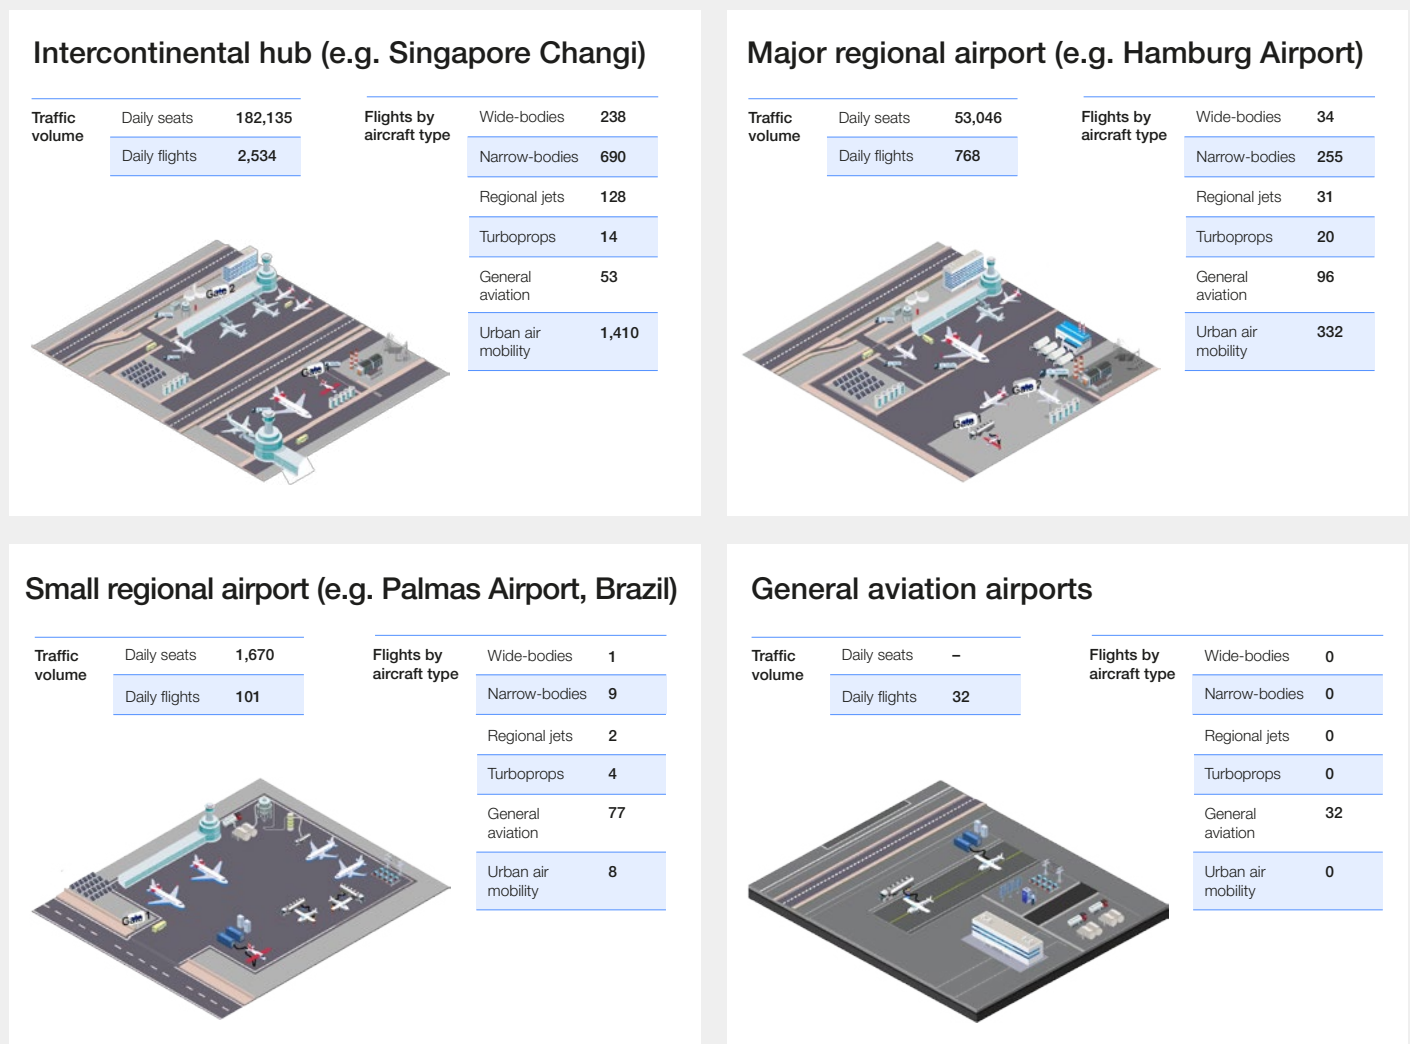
Intercontinental hub (e.g. Singapore Changi)

| Traffic volume | Daily seats | 182,135 |
|---|---|---|
| | Daily flights | 2,534 |

| Flights by aircraft type | Wide-bodies | 238 |
|---|---|---|
| | Narrow-bodies | 690 |
| | Regional jets | 128 |
| | Turboprops | 14 |
| | General aviation | 53 |
| | Urban air mobility | 1,410 |

Gate 2

Gate 1

Major regional airport (e.g. Hamburg Airport)

| Traffic volume | Daily seats | 53,046 |
|---|---|---|
| | Daily flights | 768 |

| Flights by aircraft type | Wide-bodies | 34 |
|---|---|---|
| | Narrow-bodies | 255 |
| | Regional jets | 31 |
| | Turboprops | 20 |
| | General aviation | 96 |
| | Urban air mobility | 332 |

Gate 2

Gate 1

Small regional airport (e.g. Palmas Airport, Brazil)

| Traffic volume | Daily seats | 1,670 |
|---|---|---|
| | Daily flights | 101 |

| Flights by aircraft type | Wide-bodies | 1 |
|---|---|---|
| | Narrow-bodies | 9 |
| | Regional jets | 2 |
| | Turboprops | 4 |
| | General aviation | 77 |
| | Urban air mobility | 8 |

Gate 1

General aviation airports

| Traffic volume | Daily seats | – |
|---|---|---|
| | Daily flights | 32 |

| Flights by aircraft type | Wide-bodies | 0 |
|---|---|---|
| | Narrow-bodies | 0 |
| | Regional jets | 0 |
| | Turboprops | 0 |
| | General aviation | 32 |
| | Urban air mobility | 0 |